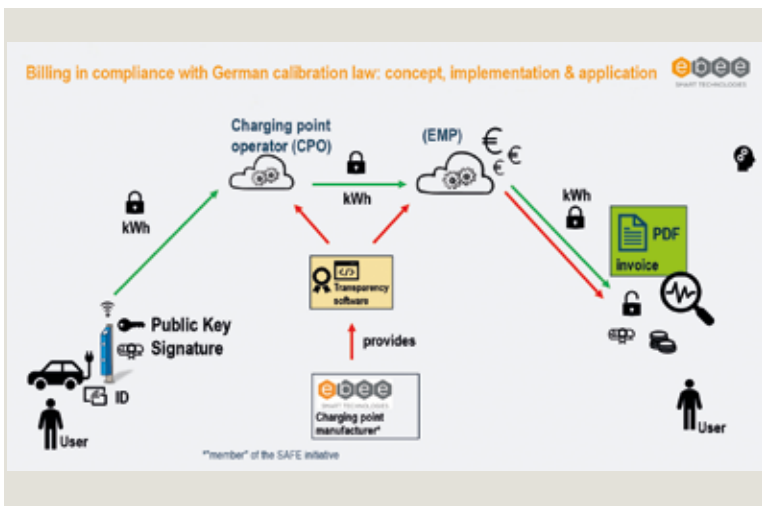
Billing in compliance with German calibration law: concept, implementation & application

ebee SMART TECHNOLOGIES

Charging point operator (CPO)

(EMP)

€ €

kWh

kWh

kWh

PDF invoice

Transparency software

provides

Public Key

Signature

ID

User

ebee SMART TECHNOLOGIES

Charging point manufacturer*

User

*"member" of the SAFE initiative